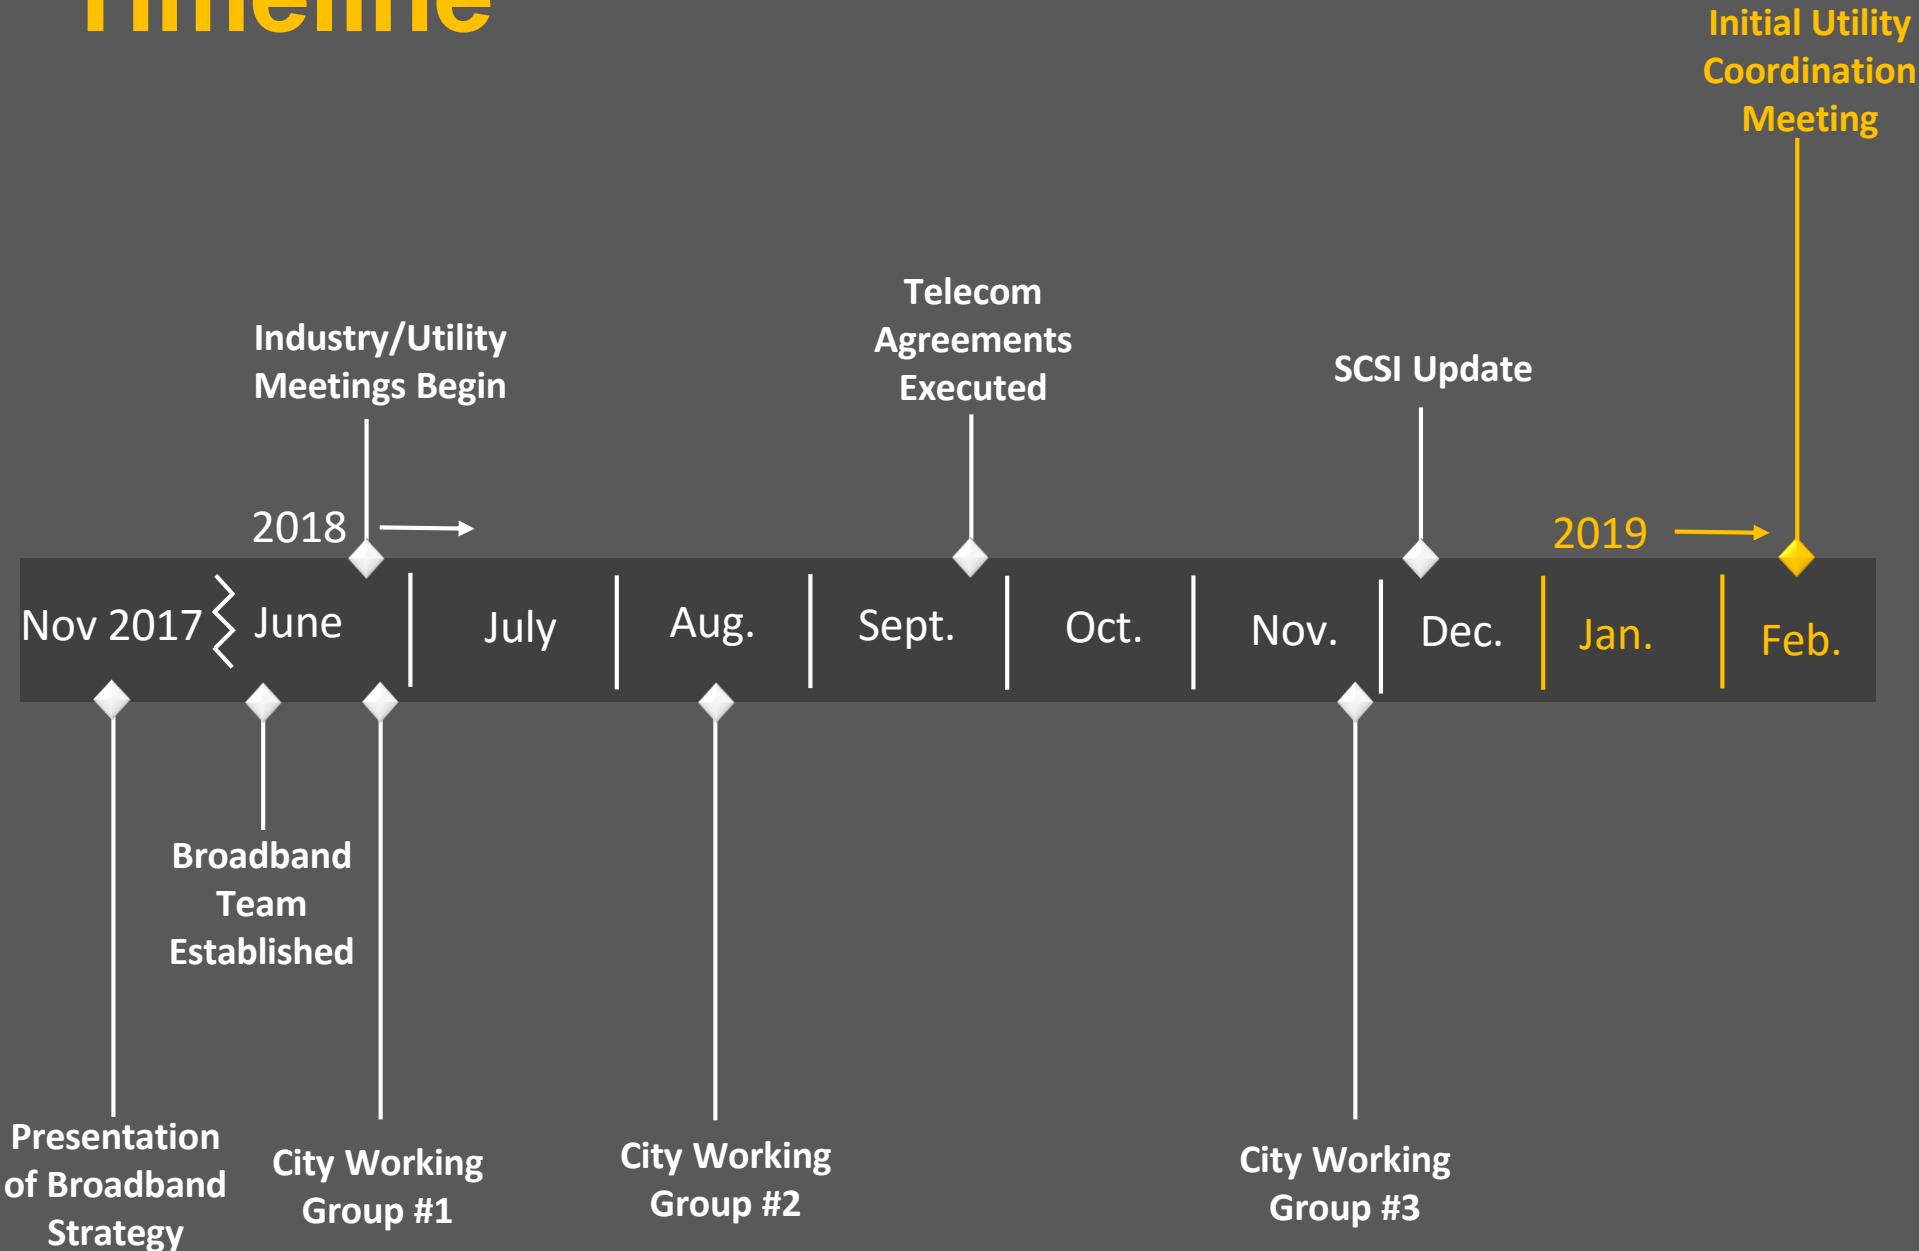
Timeline

Initial Utility Coordination Meeting

Industry/Utility Meetings Begin

Telecom Agreements Executed

SCSI Update

2018

2019

Nov 2017

June

July

Aug.

Sept.

Oct.

Nov.

Dec.

Jan.

Feb.

Broadband Team Established

Presentation of Broadband Strategy

City Working Group #1

City Working Group #2

City Working Group #3